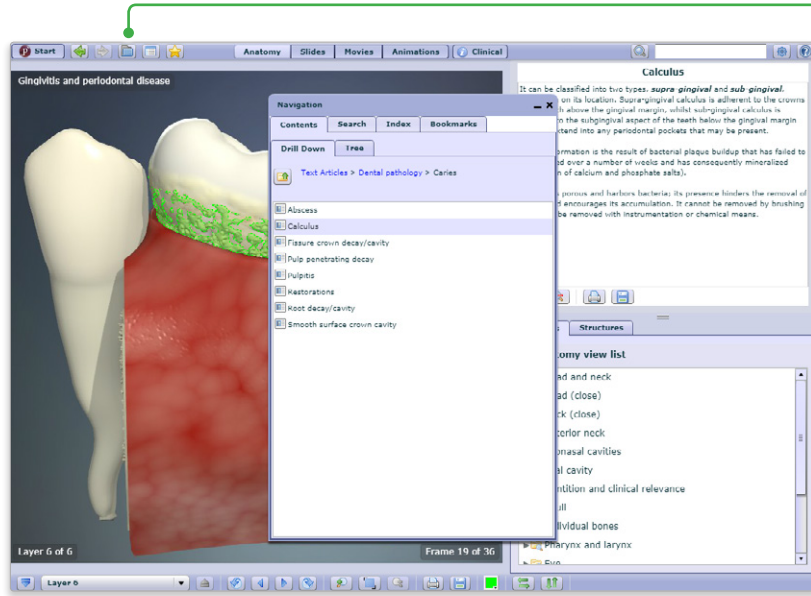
Start

Anatomy | Slides | Movies | Animations | Clinical

Gingivitis and periodontal disease

Navigation

Contents | Search | Index | Bookmarks

Drill Down | Tree

Text Articles > Dental pathology > Caries

Abscess
Calculus
Fissure crown decay/cavity
Pulp penetrating decay
Pulpitis
Restorations
Root decay/cavity
Smooth surface crown cavity

Calculus

It can be classified into two types, *supra gingival* and *sub gingival*. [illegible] on its location. Supra-gingival calculus is adherent to the crowns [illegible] above the gingival margin, whilst subgingival calculus is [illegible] the subgingival aspect of the teeth below the gingival margin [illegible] extend into any periodontal pockets that may be present.

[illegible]ormation is the result of bacterial plaque buildup that has failed to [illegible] over a number of weeks and has consequently mineralized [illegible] of calcium and phosphate salts).

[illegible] porous and harbors bacteria; its presence hinders the removal of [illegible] encourages its accumulation. It cannot be removed by brushing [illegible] be removed with instrumentation or chemical means.

Structures

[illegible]tomy view list

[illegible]ad and neck
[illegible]ad (close)
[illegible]ck (close)
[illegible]terior neck
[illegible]onasal cavities
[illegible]al cavity
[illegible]ntition and clinical relevance
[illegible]ull
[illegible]ividual bones
Pharynx and larynx
Eye

Layer 6 of 6

Frame 19 of 36

Layer 6